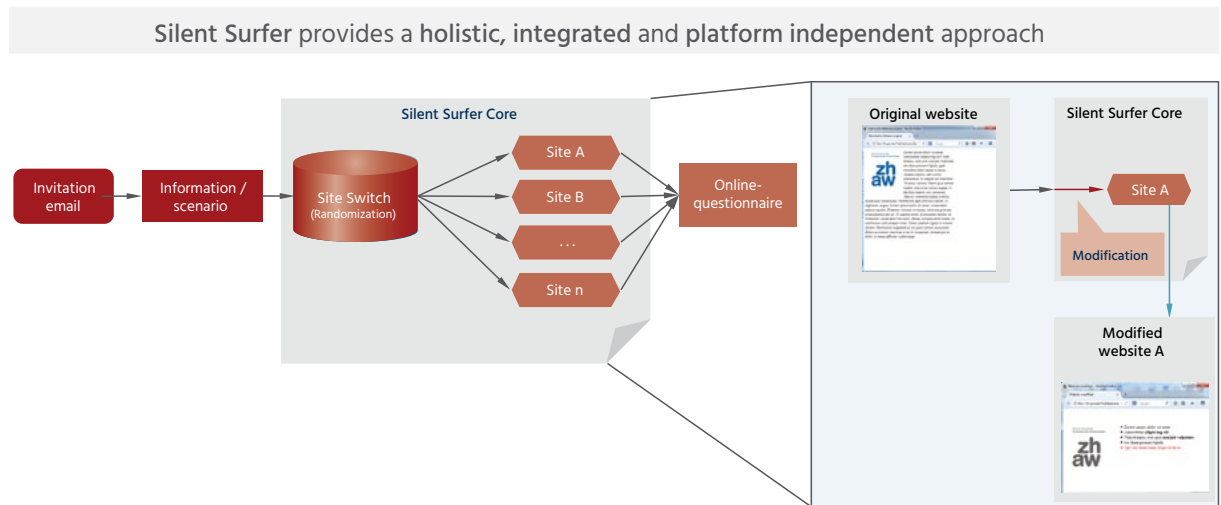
Silent Surfer provides a holistic, integrated and platform independent approach

Invitation email

Information / scenario

Silent Surfer Core

Site Switch
(Randomization)

Site A

Site B

...

Site n

Online-questionnaire

Original website

zh
aw

Silent Surfer Core

Site A

Modification

Modified website A

zh
aw